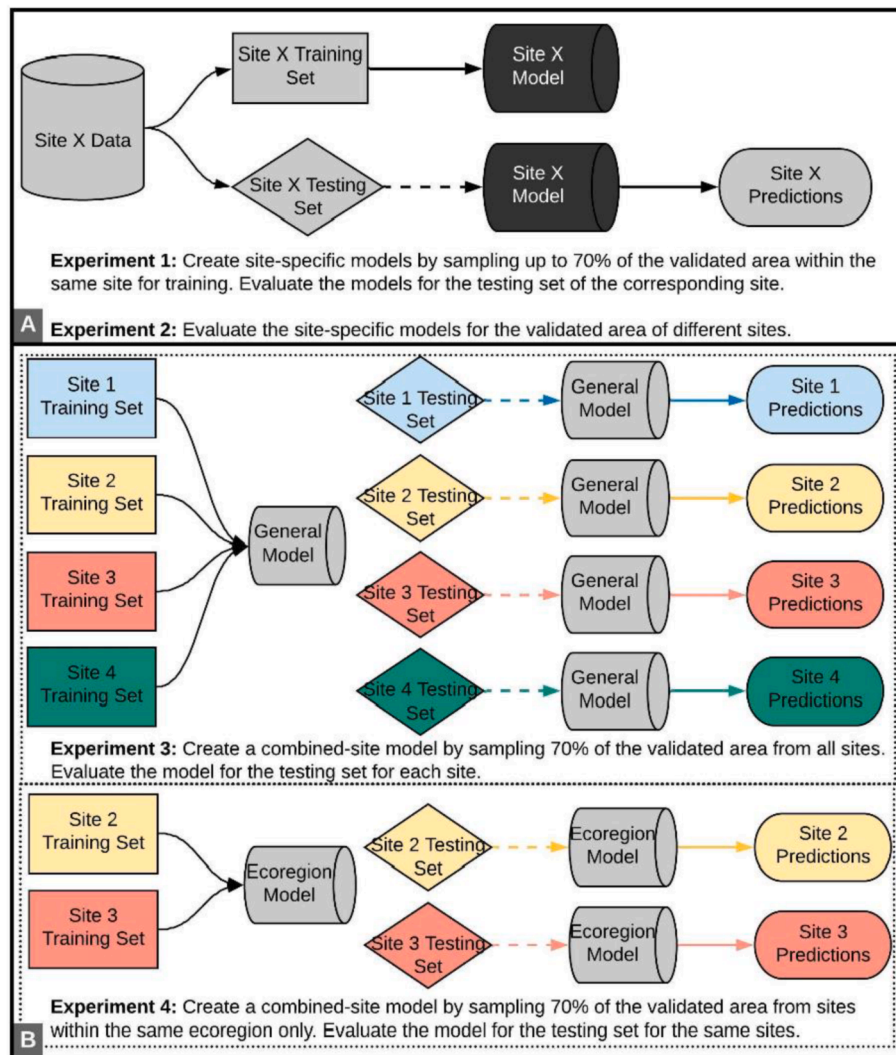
Site X Data

Site X Training Set

Site X Model

Site X Testing Set

Site X Model

Site X Predictions

**Experiment 1:** Create site-specific models by sampling up to 70% of the validated area within the same site for training. Evaluate the models for the testing set of the corresponding site.

A

**Experiment 2:** Evaluate the site-specific models for the validated area of different sites.

Site 1 Training Set

Site 2 Training Set

Site 3 Training Set

Site 4 Training Set

General Model

Site 1 Testing Set

General Model

Site 1 Predictions

Site 2 Testing Set

General Model

Site 2 Predictions

Site 3 Testing Set

General Model

Site 3 Predictions

Site 4 Testing Set

General Model

Site 4 Predictions

**Experiment 3:** Create a combined-site model by sampling 70% of the validated area from all sites. Evaluate the model for the testing set for each site.

Site 2 Training Set

Site 3 Training Set

Ecoregion Model

Site 2 Testing Set

Ecoregion Model

Site 2 Predictions

Site 3 Testing Set

Ecoregion Model

Site 3 Predictions

**Experiment 4:** Create a combined-site model by sampling 70% of the validated area from sites within the same ecoregion only. Evaluate the model for the testing set for the same sites.

B